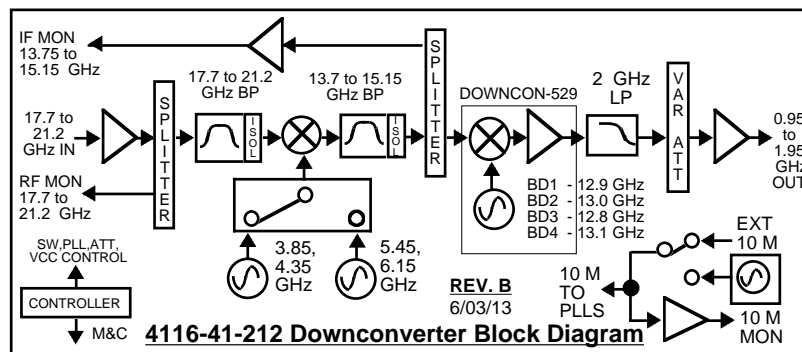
IF MON
13.75 to
15.15 GHz

17.7 to 21.2
GHz BP

13.7 to 15.15
GHz BP

S
P
L
I
T
T
E
R

DOWNCON-529

2 GHz
LP

V
A
R
A
T
T

0.95
to
1.95
GHz
OUT

17.7 to
21.2
GHz IN

S
P
L
I
T
T
E
R

I
S
O
L

I
S
O
L

RF MON
17.7 to
21.2 GHz

BD1 - 12.9 GHz
BD2 - 13.0 GHz
BD3 - 12.8 GHz
BD4 - 13.1 GHz

EXT
10 M

SW,PLL,ATT,
VCC CONTROL

3.85,
4.35
GHz

5.45,
6.15
GHz

REV. B
6/03/13

10 M
TO
PLLS

CONTROLLER

M&C

4116-41-212 Downconverter Block Diagram

10 M
MON